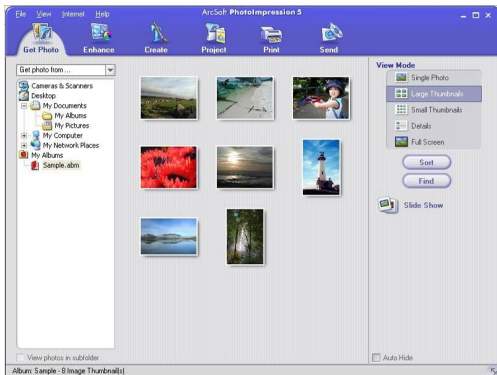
File View Internet Help

ArcSoft PhotoImpression 5

Get Photo
Enhance
Create
Project
Print
Send

Get photo from ...

Cameras & Scanners
Desktop
My Documents
My Albums
My Pictures
My Computer
My Network Places
My Albums
Sample.abm

View photos in subfolder

View Mode
Single Photo
Large Thumbnails
Small Thumbnails
Details
Full Screen

Sort
Find

Slide Show

Auto Hide

Album: Sample - 8 Image Thumbnail(s)